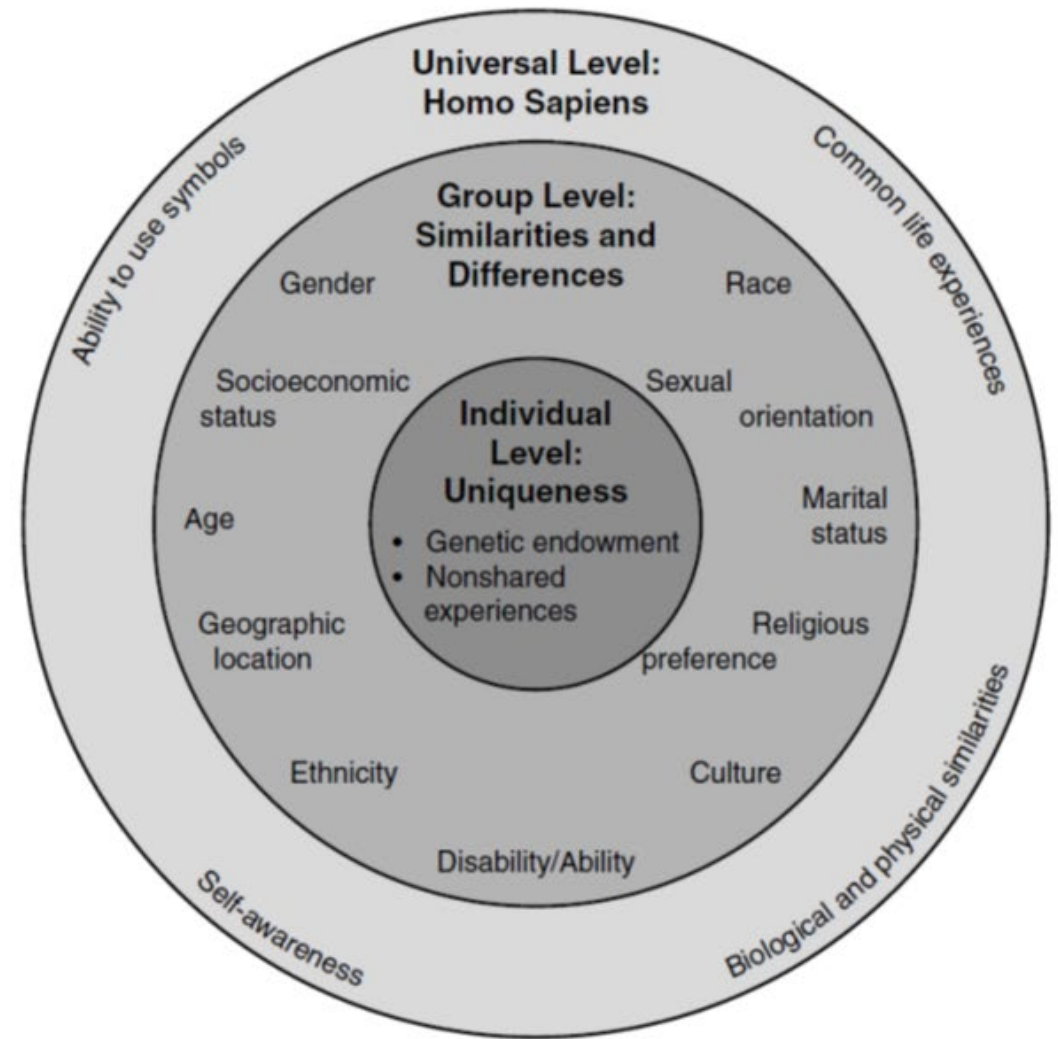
Universal Level: Homo Sapiens

Ability to use symbols

Common life experiences

Group Level: Similarities and Differences

Gender

Race

Socioeconomic status

Sexual orientation

Individual Level: Uniqueness

• Genetic endowment
• Nonshared experiences

Age

Marital status

Geographic location

Religious preference

Ethnicity

Culture

Disability/Ability

Self-awareness

Biological and physical similarities